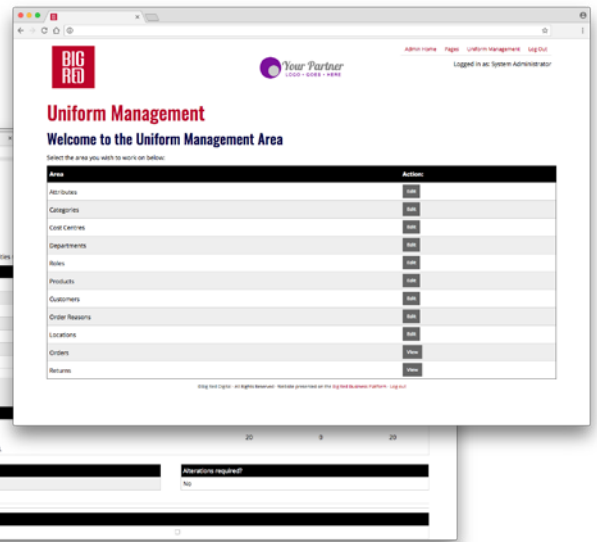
BIG RED

Your Partner
LOGO • GOES • HERE

Admin Home Pages Uniform Management Log Out

Logged in as: System Administrator

Uniform Management

Welcome to the Uniform Management Area

Select the area you wish to work on below:

| Area | Action: |
|---|---|
| Attributes | Edit |
| Categories | Edit |
| Cost Centres | Edit |
| Departments | Edit |
| Roles | Edit |
| Products | Edit |
| Customers | Edit |
| Order Reasons | Edit |
| Locations | Edit |
| Orders | View |
| Returns | View |

©Big Red Digital - All Rights Reserved - Website presented on the Big Red Business Platform - Log out

20 0 20

Alterations required?
No